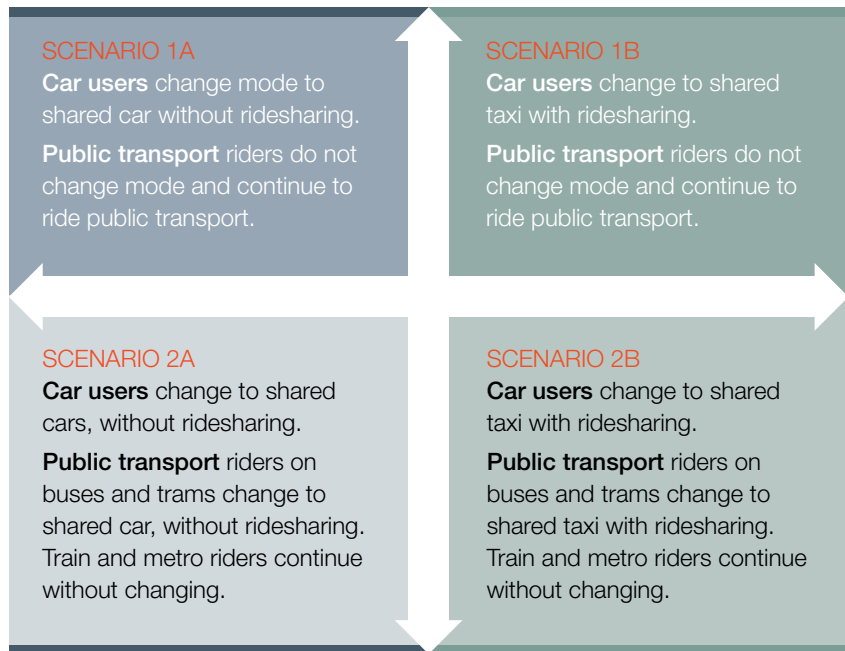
SCENARIO 1A
**Car users** change mode to shared car without ridesharing.

**Public transport** riders do not change mode and continue to ride public transport.

SCENARIO 1B
**Car users** change to shared taxi with ridesharing.

**Public transport** riders do not change mode and continue to ride public transport.

SCENARIO 2A
**Car users** change to shared cars, without ridesharing.

**Public transport** riders on buses and trams change to shared car, without ridesharing. Train and metro riders continue without changing.

SCENARIO 2B
**Car users** change to shared taxi with ridesharing.

**Public transport** riders on buses and trams change to shared taxi with ridesharing. Train and metro riders continue without changing.